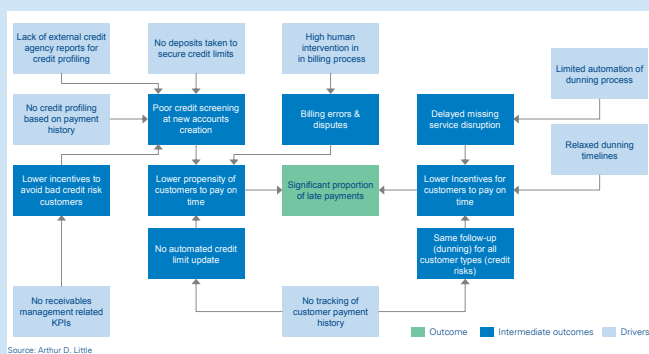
Lack of external credit agency reports for credit profiling

No deposits taken to secure credit limits

High human intervention in in billing process

Limited automation of dunning process

No credit profiling based on payment history

Poor credit screening at new accounts creation

Billing errors & disputes

Delayed missing service disruption

Relaxed dunning timelines

Lower incentives to avoid bad credit risk customers

Lower propensity of customers to pay on time

Significant proportion of late payments

Lower Incentives for customers to pay on time

No automated credit limit update

Same follow-up (dunning) for all customer types (credit risks)

No receivables management related KPIs

No tracking of customer payment history

Outcome

Intermediate outcomes

Drivers

Source: Arthur D. Little